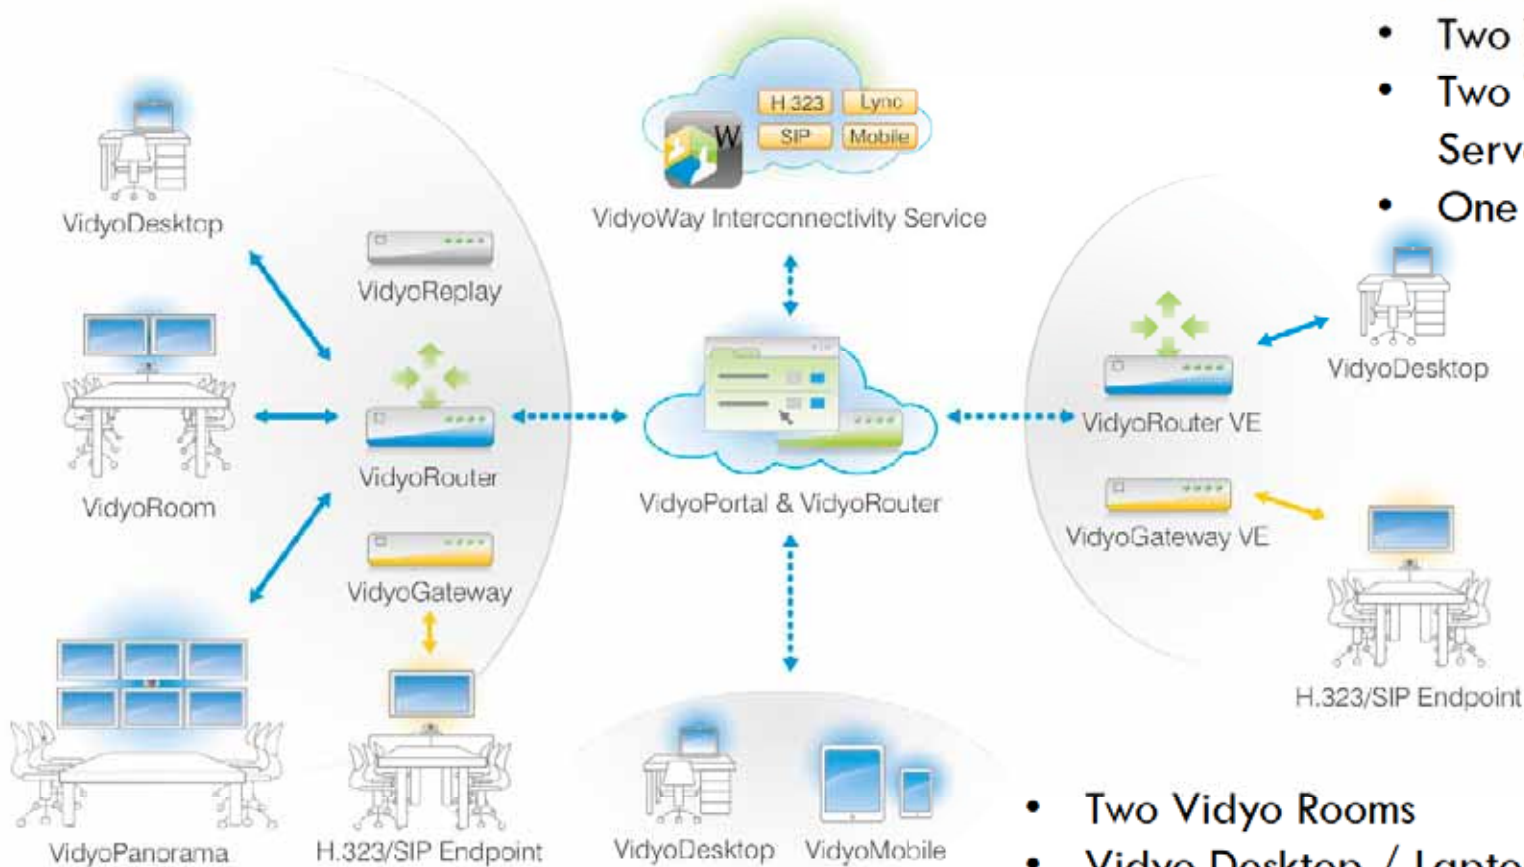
- Two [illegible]
- Two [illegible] Serv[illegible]
- One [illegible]

H 323
Lync
SIP
Mobile
W
VidyoWay Interconnectivity Service

VidyoDesktop
VidyoReplay
VidyoRoom
VidyoRouter
VidyoGateway
VidyoPanorama
H.323/SIP Endpoint

VidyoPortal & VidyoRouter

VidyoDesktop
VidyoMobile

VidyoRouter VE
VidyoDesktop
VidyoGateway VE
H.323/SIP Endpoint

- Two Vidyo Rooms
- Vidyo Desktop / Lapto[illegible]